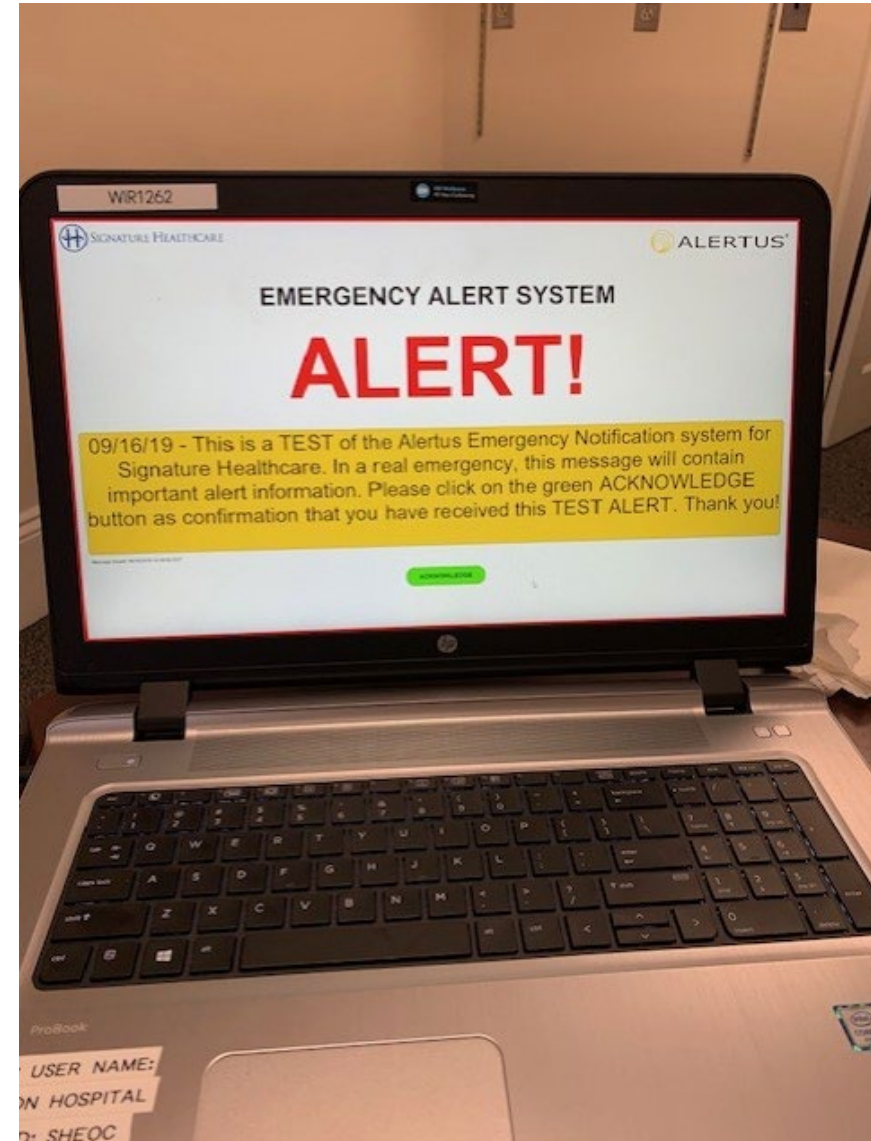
WIR1262

SIGNATURE HEALTHCARE

ALERTUS

EMERGENCY ALERT SYSTEM

ALERT!

09/16/19 - This is a TEST of the Alertus Emergency Notification system for Signature Healthcare. In a real emergency, this message will contain important alert information. Please click on the green ACKNOWLEDGE button as confirmation that you have received this TEST ALERT. Thank you!

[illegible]

ACKNOWLEDGE

ProBook

USER NAME:
ON HOSPITAL
D: SHEOC